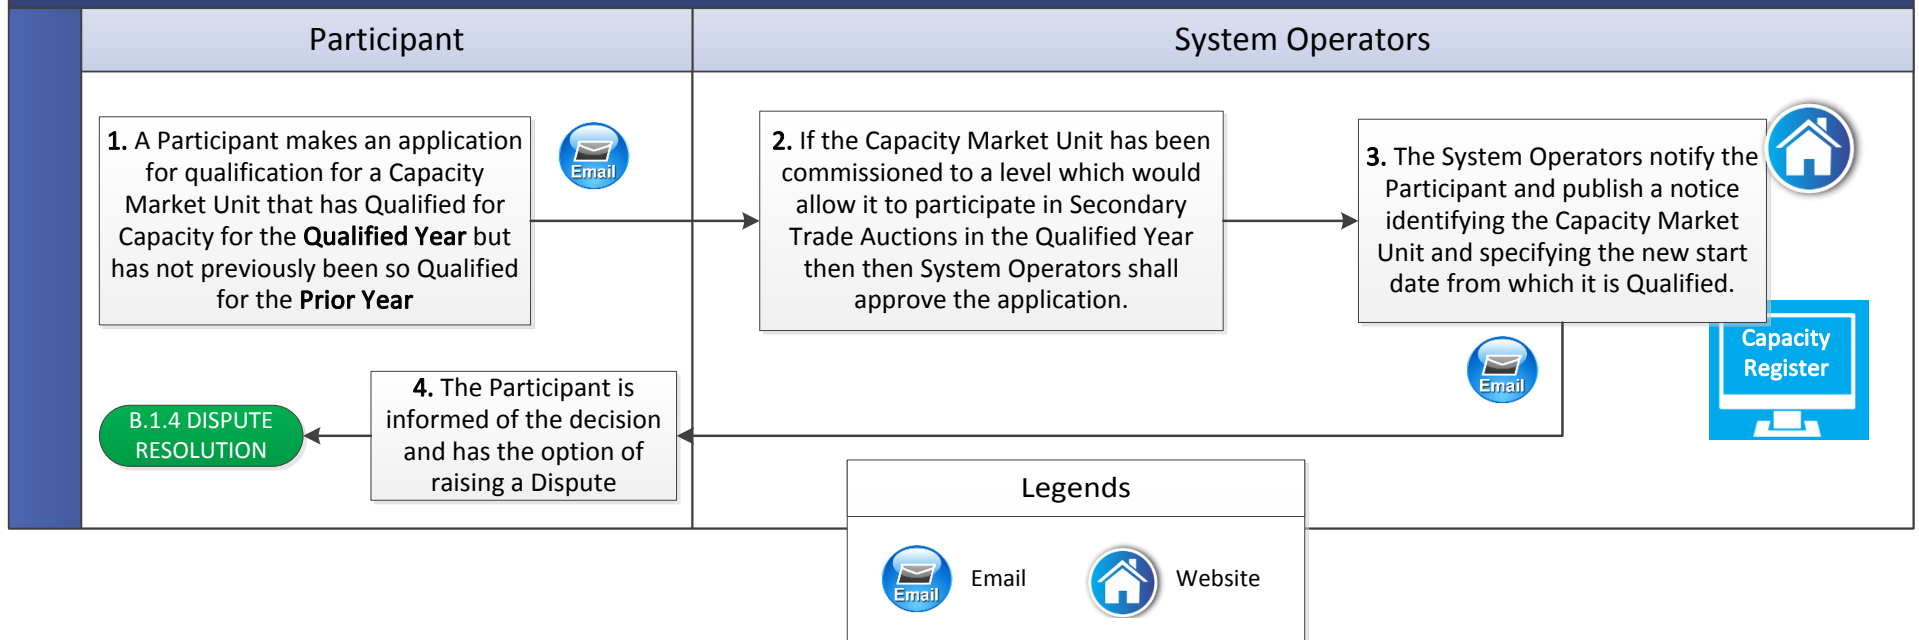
Participant

System Operators

1. A Participant makes an application for qualification for a Capacity Market Unit that has Qualified for Capacity for the **Qualified Year** but has not previously been so Qualified for the **Prior Year**

Email

2. If the Capacity Market Unit has been commissioned to a level which would allow it to participate in Secondary Trade Auctions in the Qualified Year then then System Operators shall approve the application.

3. The System Operators notify the Participant and publish a notice identifying the Capacity Market Unit and specifying the new start date from which it is Qualified.

Capacity Register

Email

B.1.4 DISPUTE RESOLUTION

4. The Participant is informed of the decision and has the option of raising a Dispute

Legends

Email Email

Website